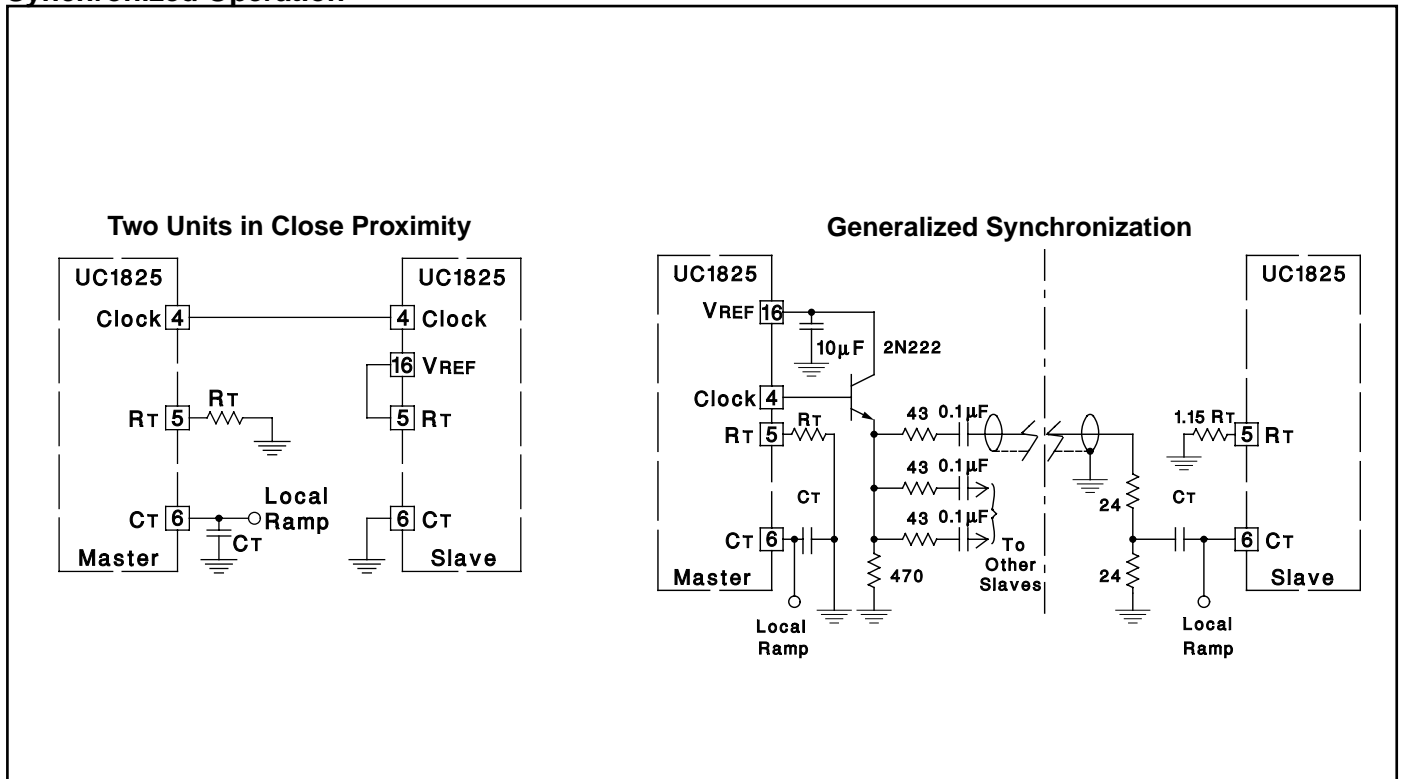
Synchronized Operation

Two Units in Close Proximity

UC1825
Clock 4
RT 5
RT
CT 6
Local Ramp
CT
Master

UC1825
4 Clock
16 VREF
5 RT
6 CT
Slave

Generalized Synchronization

UC1825
VREF 16
10µF
2N222
Clock 4
RT 5
RT
CT
CT 6
Master
Local Ramp
43 0.1µF
43 0.1µF
43 0.1µF
470
To Other Slaves

UC1825
1.15 RT
5 RT
CT
24
24
6 CT
Slave
Local Ramp